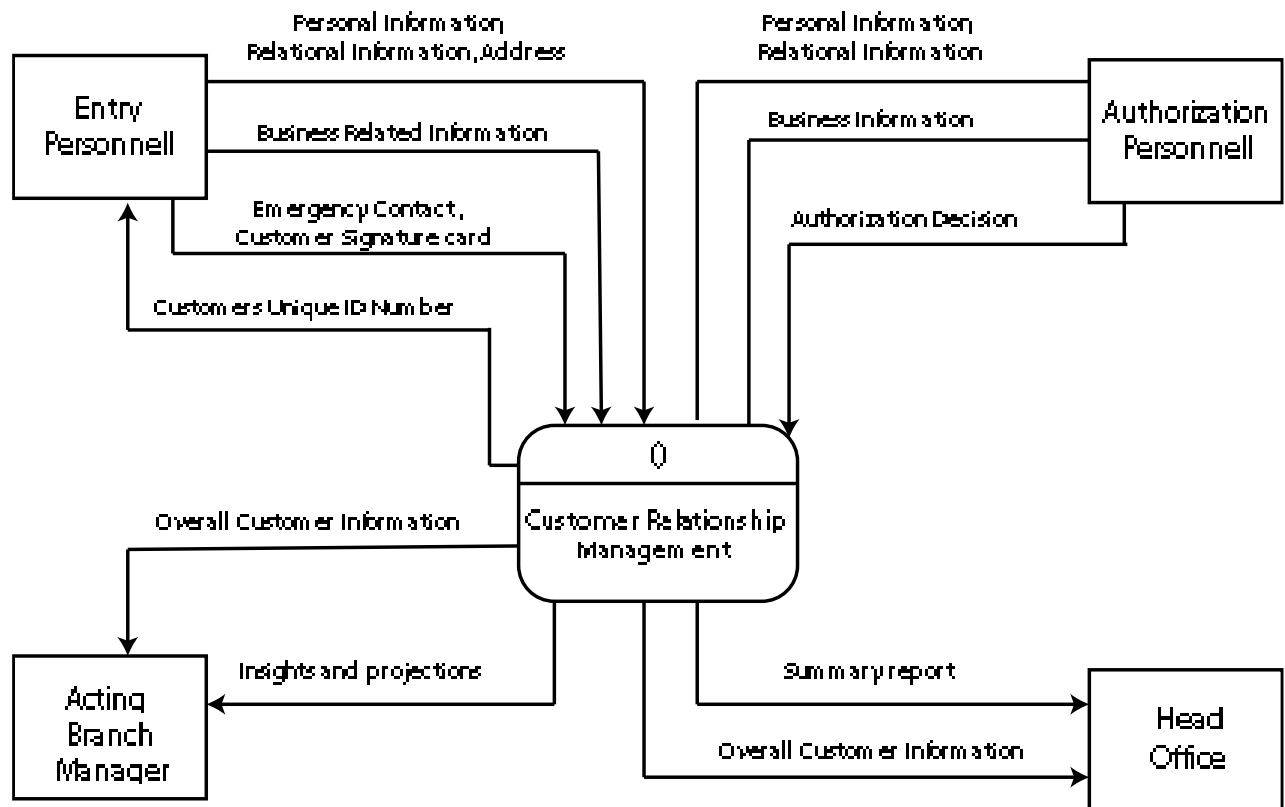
Entry Personnell

Personal Information
Relational Information, Address

Business Related Information

Emergency Contact, Customer Signature card

Customers Unique ID Number

Personal Information
Relational Information

Business Information

Authorization Decision

Authorization Personnell

0

Customer Relationship Management

Overall Customer Information

Insights and projections

Acting Branch Manager

Summary report

Overall Customer Information

Head Office